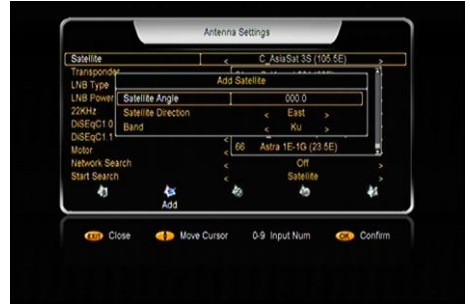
Antenna Settings

| Satellite | < C_AsiaSat 3S (105.5E) > |
|---|---|
| Transponder | |
| LNB Type | |
| LNB Power | |
| 22KHz | |
| DiSEqC1.0 | |
| DiSEqC1.1 | |
| Motor | < 66 Astra 1E-1G (23.5E) |
| Network Search | < Off > |
| Start Search | < Satellite > |

Add Satellite

| Satellite Angle | 000.0 |
|---|---|
| Satellite Direction | < East > |
| Band | < Ku > |

Add

EXIT Close Move Cursor 0-9 Input Num OK Confirm